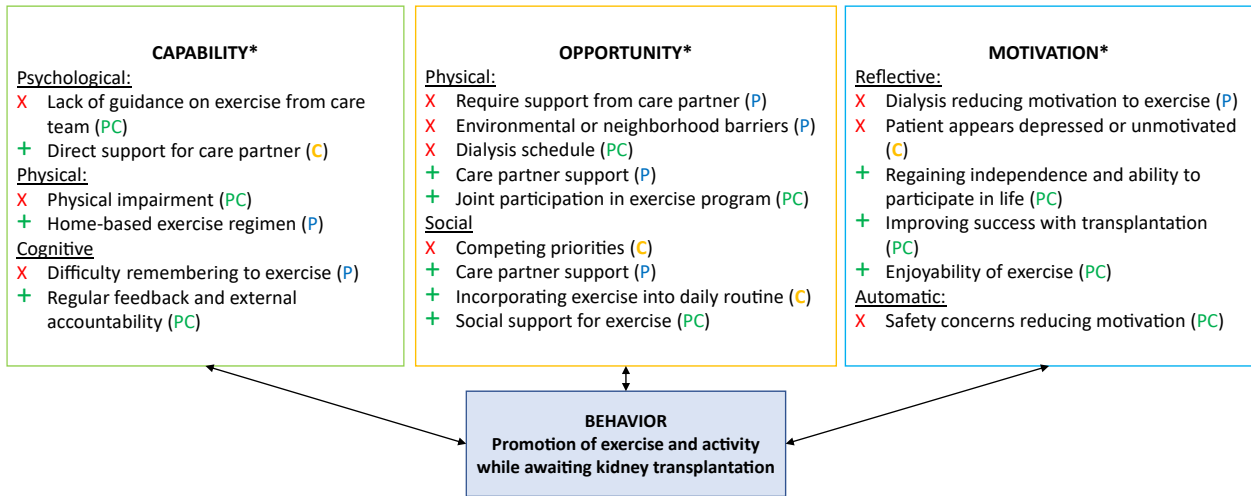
CAPABILITY*

Psychological:

X Lack of guidance on exercise from care team (PC)

+ Direct support for care partner (C)

Physical:

X Physical impairment (PC)

+ Home-based exercise regimen (P)

Cognitive

X Difficulty remembering to exercise (P)

+ Regular feedback and external accountability (PC)

OPPORTUNITY*

Physical:

X Require support from care partner (P)

X Environmental or neighborhood barriers (P)

X Dialysis schedule (PC)

+ Care partner support (P)

+ Joint participation in exercise program (PC)

Social

X Competing priorities (C)

+ Care partner support (P)

+ Incorporating exercise into daily routine (C)

+ Social support for exercise (PC)

MOTIVATION*

Reflective:

X Dialysis reducing motivation to exercise (P)

X Patient appears depressed or unmotivated (C)

+ Regaining independence and ability to participate in life (PC)

+ Improving success with transplantation (PC)

+ Enjoyability of exercise (PC)

Automatic:

X Safety concerns reducing motivation (PC)

BEHAVIOR

Promotion of exercise and activity while awaiting kidney transplantation